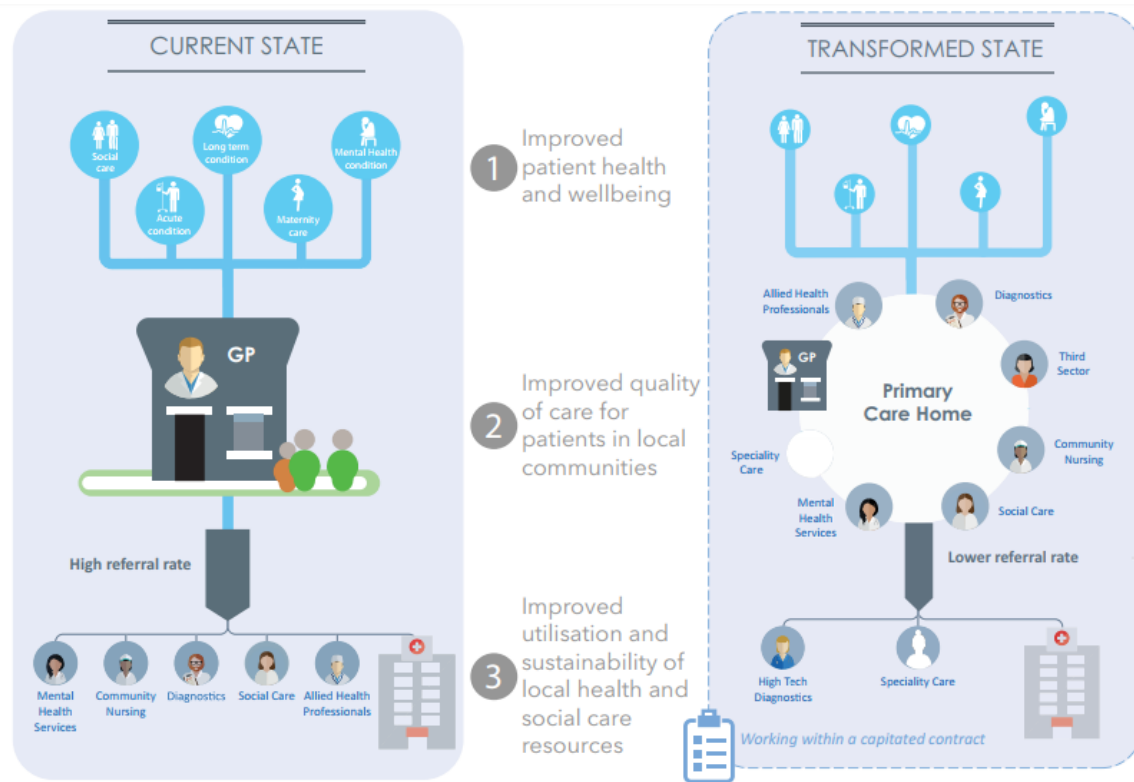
CURRENT STATE

Social care

Long term condition

Mental Health condition

Acute condition

Maternity care

GP

High referral rate

Mental Health Services

Community Nursing

Diagnostics

Social Care

Allied Health Professionals

1 Improved patient health and wellbeing

2 Improved quality of care for patients in local communities

3 Improved utilisation and sustainability of local health and social care resources

TRANSFORMED STATE

Allied Health Professionals

Diagnostics

Third Sector

GP

Primary Care Home

Community Nursing

Speciality Care

Mental Health Services

Social Care

Lower referral rate

High Tech Diagnostics

Speciality Care

Working within a capitated contract